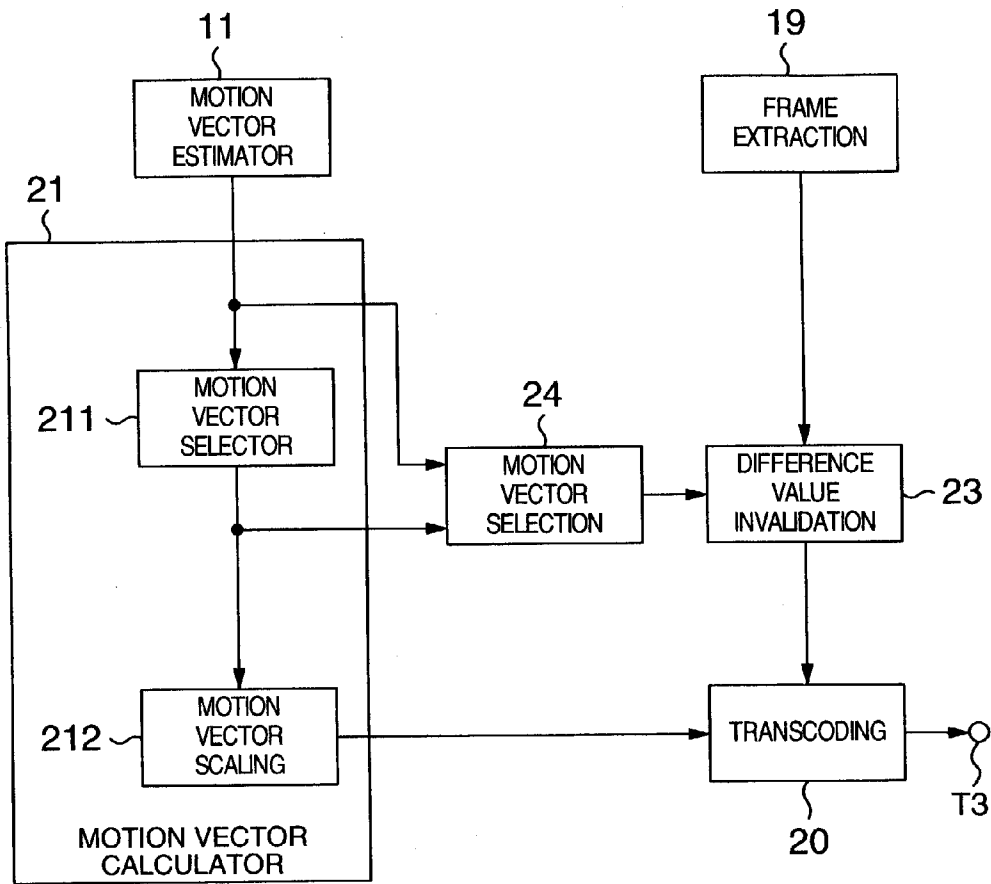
11
MOTION VECTOR ESTIMATOR

19
FRAME EXTRACTION

21

211
MOTION VECTOR SELECTOR

24
MOTION VECTOR SELECTION

DIFFERENCE VALUE INVALIDATION
23

212
MOTION VECTOR SCALING

TRANSCODING

T3

20

MOTION VECTOR CALCULATOR